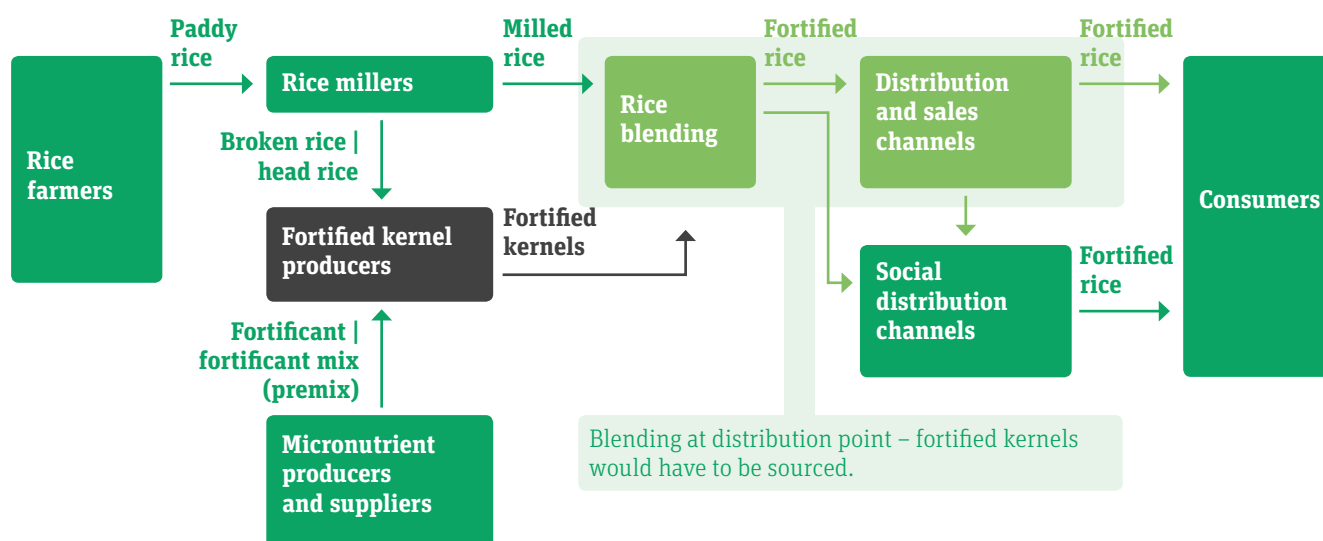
Paddy rice

Rice farmers

Rice millers

Broken rice | head rice

Fortified kernel producers

Fortificant | fortificant mix (premix)

Micronutrient producers and suppliers

Milled rice

Rice blending

Fortified kernels

Fortified rice

Distribution and sales channels

Social distribution channels

Fortified rice

Fortified rice

Consumers

Blending at distribution point – fortified kernels would have to be sourced.